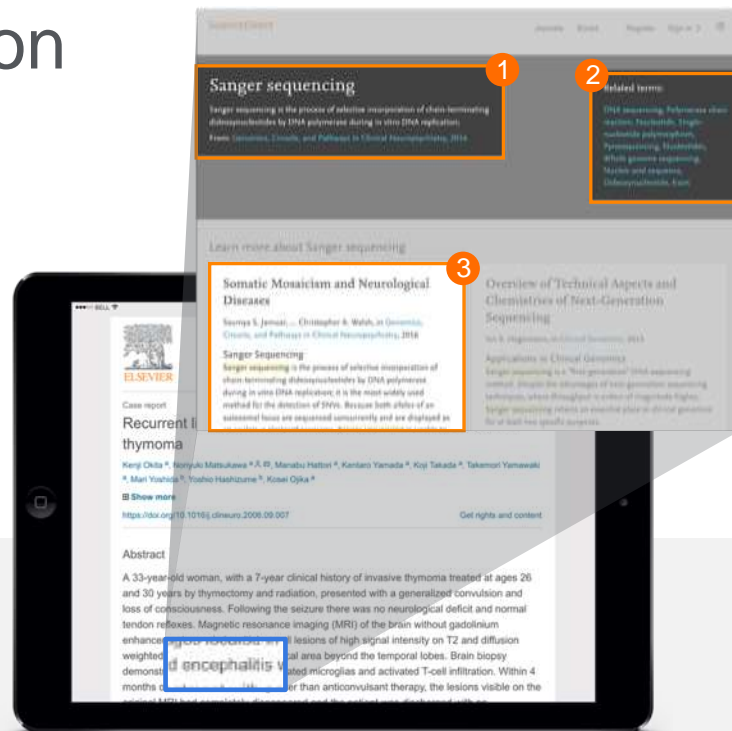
on

ScienceDirect

Sanger sequencing

Sanger sequencing is the process of selective incorporation of chain-terminating dideoxynucleotides by DNA polymerase during in vitro DNA replication.

From: Genomics, Circuits, and Pathways in Clinical Neuropsychiatry, 2016

Related terms:

DNA sequencing, Polymerase chain reaction, Nucleotide, Single-nucleotide polymorphism, Pyrosequencing, Nucleotides, Whole genome sequencing, Nucleic acid sequence, Dideoxynucleotide, Exon

Learn more about Sanger sequencing

Somatic Mosaicism and Neurological Diseases

Saumya S. Jamuar, ... Christopher A. Walsh, in Genomics, Circuits, and Pathways in Clinical Neuropsychiatry, 2016

Sanger Sequencing

Sanger sequencing is the process of selective incorporation of chain-terminating dideoxynucleotides by DNA polymerase during in vitro DNA replication; it is the most widely used method for the detection of SNVs. Because both alleles of an autosomal locus are sequenced concurrently and are displayed as

Overview of Technical Aspects and Chemistries of Next-Generation Sequencing

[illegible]

Applications in Clinical Genomics

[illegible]

1

2

3

ELSEVIER

Case report

Recurrent l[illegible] thymoma

Kenji Okita, Noriyuki Matsukawa, Manabu Hattori, Kentaro Yamada, Koji Takada, Takemori Yamawaki, Mari Yoshida, Yoshio Hashizume, Kosei Ojika

Show more

https://doi.org/10.1016/j.clineuro.2006.09.007

Get rights and content

Abstract

A 33-year-old woman, with a 7-year clinical history of invasive thymoma treated at ages 26 and 30 years by thymectomy and radiation, presented with a generalized convulsion and loss of consciousness. Following the seizure there was no neurological deficit and normal tendon reflexes. Magnetic resonance imaging (MRI) of the brain without gadolinium enhanced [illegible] lesions of high signal intensity on T2 and diffusion weighted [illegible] area beyond the temporal lobes. Brain biopsy demonst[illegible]ted microglias and activated T-cell infiltration. Within 4 months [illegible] than anticonvulsant therapy, the lesions visible on the

d encephalitis